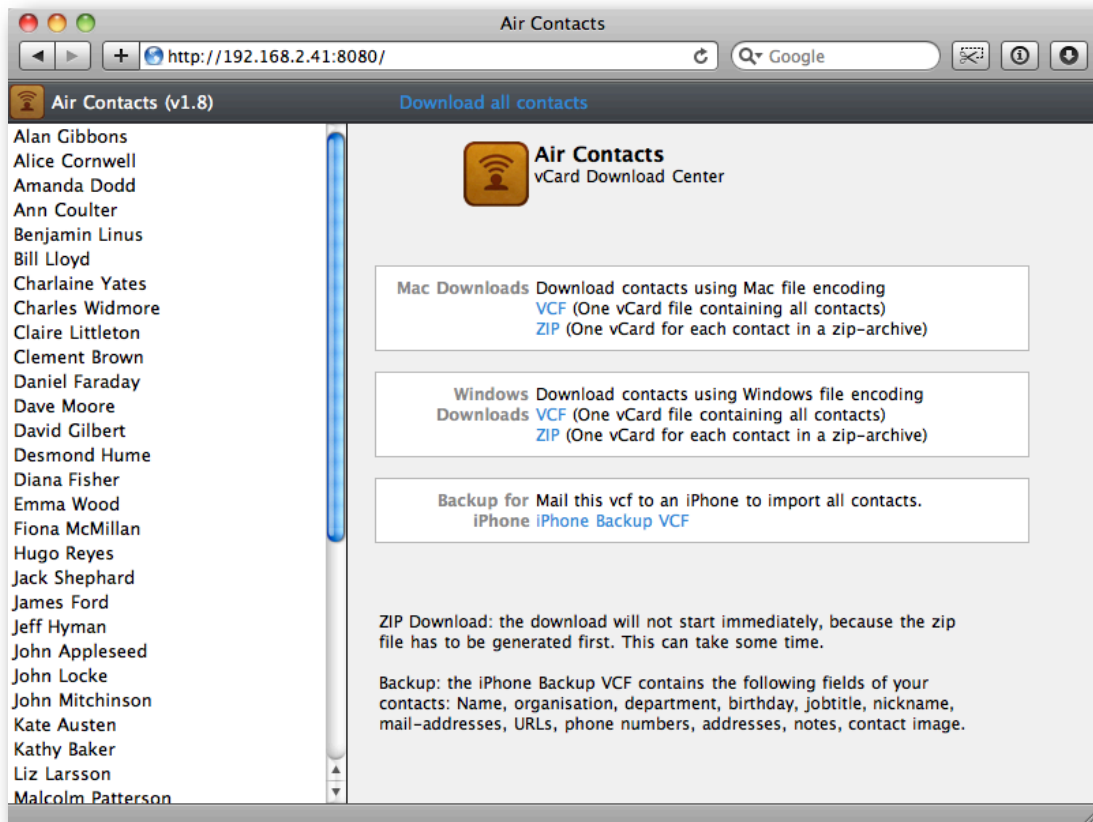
Air Contacts

http://192.168.2.41:8080/

Google

Air Contacts (v1.8)

Download all contacts

Alan Gibbons
Alice Cornwell
Amanda Dodd
Ann Coulter
Benjamin Linus
Bill Lloyd
Charlaine Yates
Charles Widmore
Claire Littleton
Clement Brown
Daniel Faraday
Dave Moore
David Gilbert
Desmond Hume
Diana Fisher
Emma Wood
Fiona McMillan
Hugo Reyes
Jack Shephard
James Ford
Jeff Hyman
John Appleseed
John Locke
John Mitchinson
Kate Austen
Kathy Baker
Liz Larsson
Malcolm Patterson

Air Contacts
vCard Download Center

| | |
|---|---|
| Mac Downloads | Download contacts using Mac file encoding<br>VCF (One vCard file containing all contacts)<br>ZIP (One vCard for each contact in a zip-archive) |

| | |
|---|---|
| Windows Downloads | Download contacts using Windows file encoding<br>VCF (One vCard file containing all contacts)<br>ZIP (One vCard for each contact in a zip-archive) |

| | |
|---|---|
| Backup for iPhone | Mail this vcf to an iPhone to import all contacts.<br>iPhone Backup VCF |

ZIP Download: the download will not start immediately, because the zip file has to be generated first. This can take some time.

Backup: the iPhone Backup VCF contains the following fields of your contacts: Name, organisation, department, birthday, jobtitle, nickname, mail-addresses, URLs, phone numbers, addresses, notes, contact image.